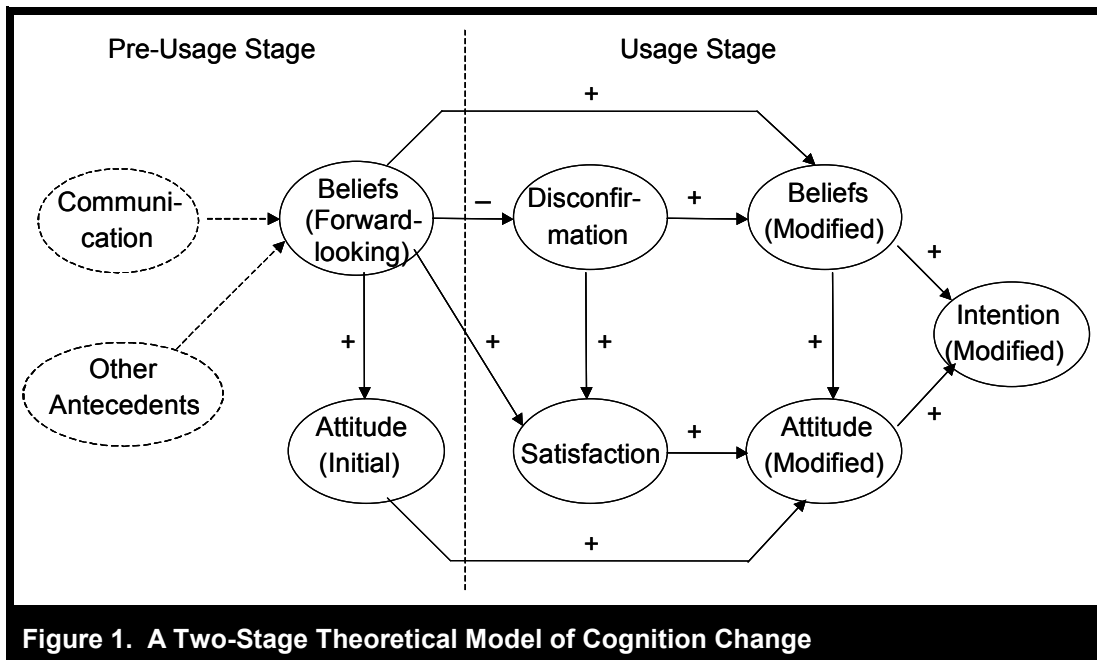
Pre-Usage Stage

Usage Stage

+

Communication

Beliefs (Forward-looking)

–

Disconfirmation

+

Beliefs (Modified)

+

Intention (Modified)

Other Antecedents

+

+

+

+

Attitude (Initial)

Satisfaction

+

Attitude (Modified)

+

+

Figure 1. A Two-Stage Theoretical Model of Cognition Change